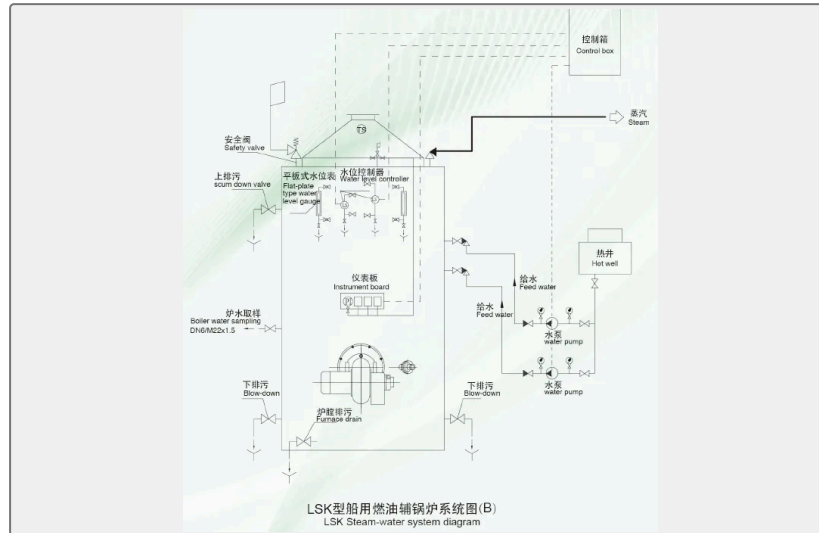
控制箱
Control box

蒸汽
Steam

T9

安全阀
Safety valve

上排污
scum down valve

平板式水位表
Flat-plate type water level gauge

水位控制器
Water level controller

热井
Hot well

给水
Feed water

给水
Feed water

仪表板
Instrument board

炉水取样
Boiler water sampling
DN6/M22x1.5

水泵
water pump

水泵
water pump

下排污
Blow-down

下排污
Blow-down

炉膛排污
Furnace drain

LSK型船用燃油辅锅炉系统图(B)
LSK Steam-water system diagram